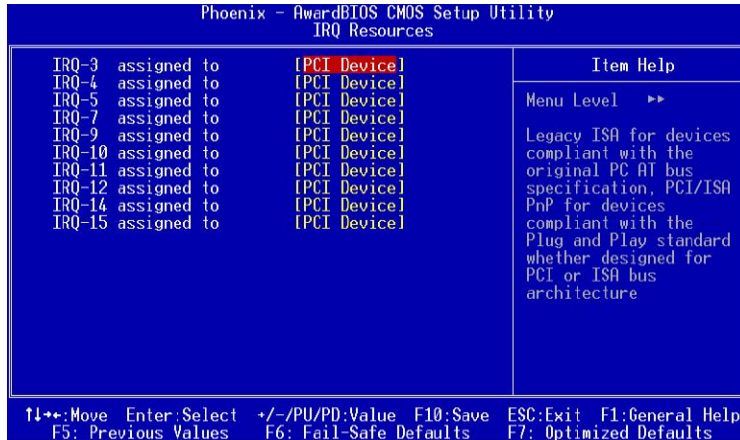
Phoenix - AwardBIOS CMOS Setup Utility
IRQ Resources

IRQ-3 assigned to [PCI Device]
IRQ-4 assigned to [PCI Device]
IRQ-5 assigned to [PCI Device]
IRQ-7 assigned to [PCI Device]
IRQ-9 assigned to [PCI Device]
IRQ-10 assigned to [PCI Device]
IRQ-11 assigned to [PCI Device]
IRQ-12 assigned to [PCI Device]
IRQ-14 assigned to [PCI Device]
IRQ-15 assigned to [PCI Device]

Item Help

Menu Level ►►

Legacy ISA for devices compliant with the original PC AT bus specification, PCI/ISA PnP for devices compliant with the Plug and Play standard whether designed for PCI or ISA bus architecture

↑↓→←:Move Enter:Select +/-/PU/PD:Value F10:Save ESC:Exit F1:General Help
F5: Previous Values F6: Fail-Safe Defaults F7: Optimized Defaults